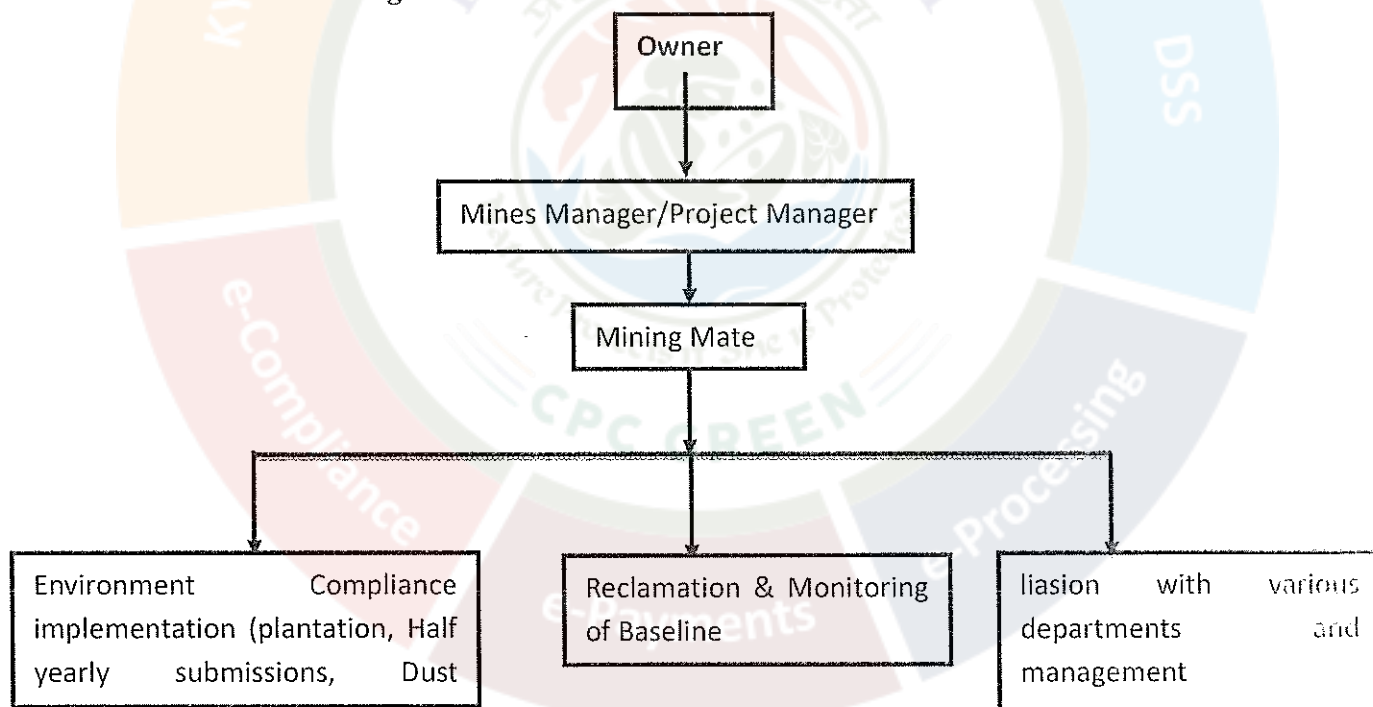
Owner

Mines Manager/Project Manager

Mining Mate

Environment Compliance implementation (plantation, Half yearly submissions, Dust

Reclamation & Monitoring of Baseline

liasion with various departments and management

KY

DSS

e-Compliance

e-Payments

e-Processing

CPC GREEN